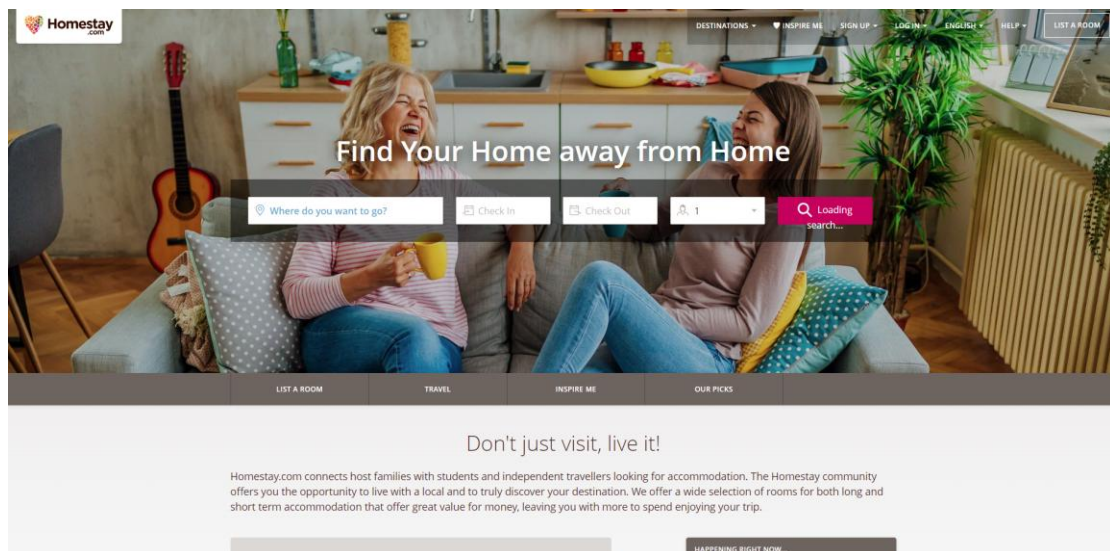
Homestay .com

DESTINATIONS ▾ INSPIRE ME SIGN UP ▾ LOG IN ▾ ENGLISH ▾ HELP ▾ LIST A ROOM

Find Your Home away from Home

Where do you want to go? Check In Check Out 1 Loading search...

LIST A ROOM TRAVEL INSPIRE ME OUR PICKS

Don't just visit, live it!

Homestay.com connects host families with students and independent travellers looking for accommodation. The Homestay community offers you the opportunity to live with a local and to truly discover your destination. We offer a wide selection of rooms for both long and short term accommodation that offer great value for money, leaving you with more to spend enjoying your trip.

HAPPENING RIGHT NOW